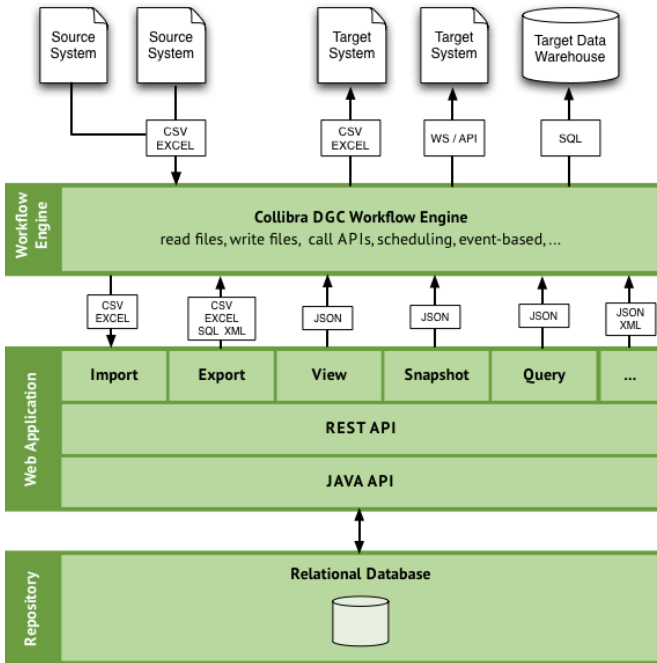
Source System

Source System

Target System

Target System

Target Data Warehouse

CSV EXCEL

CSV EXCEL

WS / API

SQL

Workflow Engine

Collibra DGC Workflow Engine

read files, write files, call APIs, scheduling, event-based, ...

CSV EXCEL

CSV EXCEL SQL XML

JSON

JSON

JSON

JSON XML

Web Application

Import

Export

View

Snapshot

Query

...

REST API

JAVA API

Repository

Relational Database